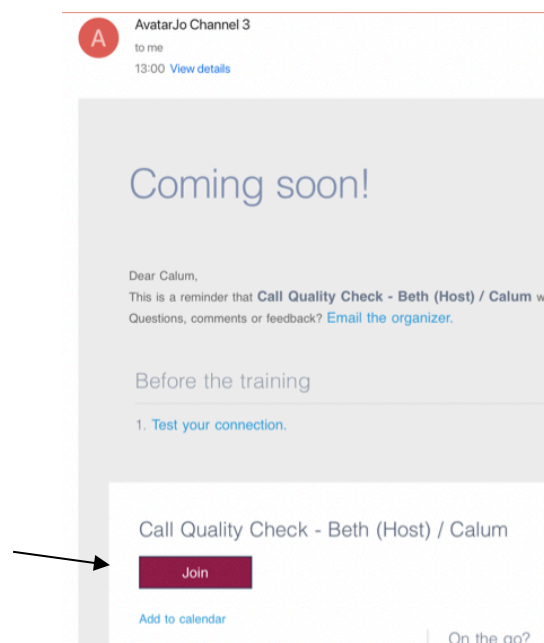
A

AvatarJo Channel 3

to me

13:00 View details

Coming soon!

Dear Calum,

This is a reminder that **Call Quality Check - Beth (Host) / Calum** w

Questions, comments or feedback? Email the organizer.

Before the training

1. Test your connection.

Call Quality Check - Beth (Host) / Calum

Join

Add to calendar

On the go?